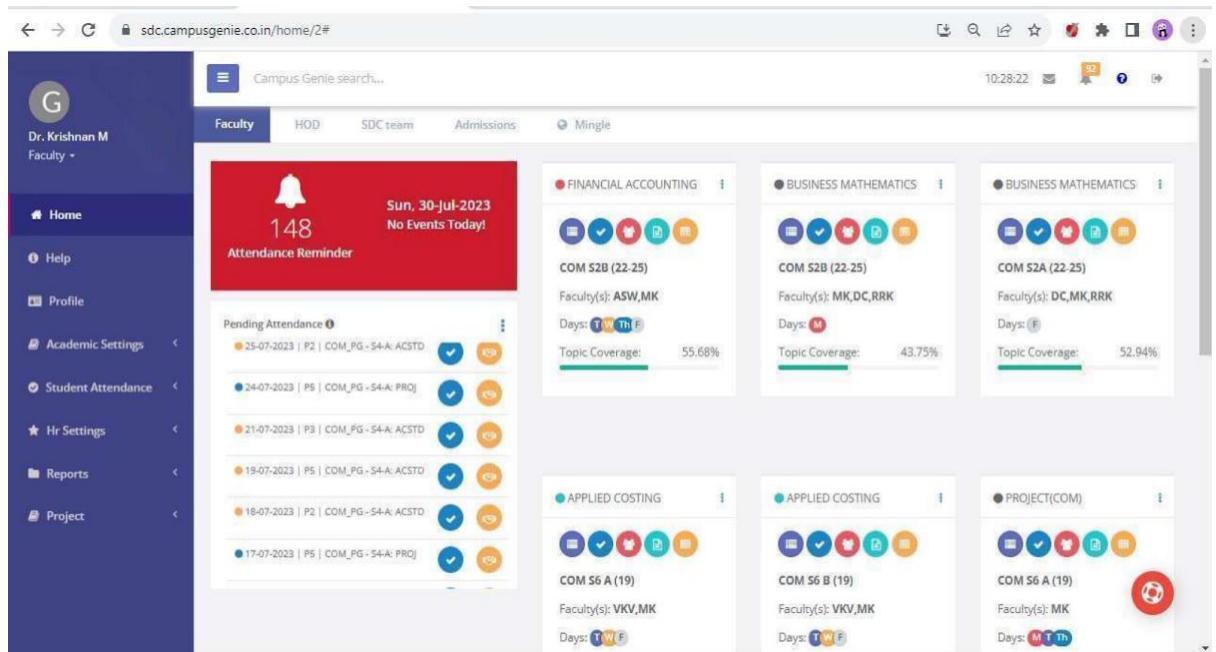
sdc.campusgenie.co.in/home/2#

G
Dr. Krishnan M
Faculty ▾

Home
Help
Profile
Academic Settings
Student Attendance
Hr Settings
Reports
Project

Campus Genie search...

10:28:22

92

Faculty HOD SDC team Admissions Mingle

148
Attendance Reminder

Sun, 30-Jul-2023
No Events Today!

Pending Attendance
25-07-2023 | P2 | COM_PG - S4-A: ACSTD
24-07-2023 | P5 | COM_PG - S4-A: PROJ
21-07-2023 | P3 | COM_PG - S4-A: ACSTD
19-07-2023 | P5 | COM_PG - S4-A: ACSTD
18-07-2023 | P2 | COM_PG - S4-A: ACSTD
17-07-2023 | P5 | COM_PG - S4-A: PROJ

FINANCIAL ACCOUNTING
COM S2B (22-25)
Faculty(s): ASW,MK
Days: T W Th F
Topic Coverage: 55.68%

BUSINESS MATHEMATICS
COM S2B (22-25)
Faculty(s): MK,DC,RRK
Days: M
Topic Coverage: 43.75%

BUSINESS MATHEMATICS
COM S2A (22-25)
Faculty(s): DC,MK,RRK
Days: F
Topic Coverage: 52.94%

APPLIED COSTING
COM S6 A (19)
Faculty(s): VKV,MK
Days: T W F

APPLIED COSTING
COM S6 B (19)
Faculty(s): VKV,MK
Days: T W F

PROJECT(COM)
COM S6 A (19)
Faculty(s): MK
Days: M T Th